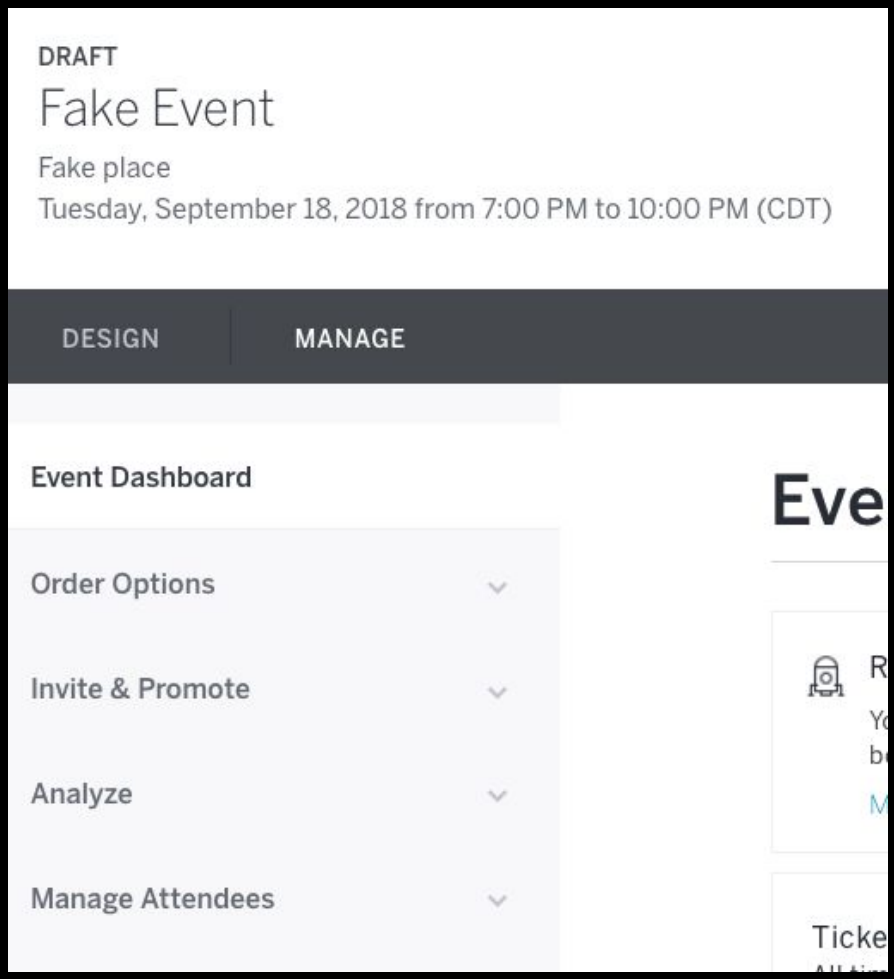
DRAFT

Fake Event

Fake place

Tuesday, September 18, 2018 from 7:00 PM to 10:00 PM (CDT)

DESIGN MANAGE

Event Dashboard

Order Options

Invite & Promote

Analyze

Manage Attendees

Eve

R

Yo

b

M

Ticke

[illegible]